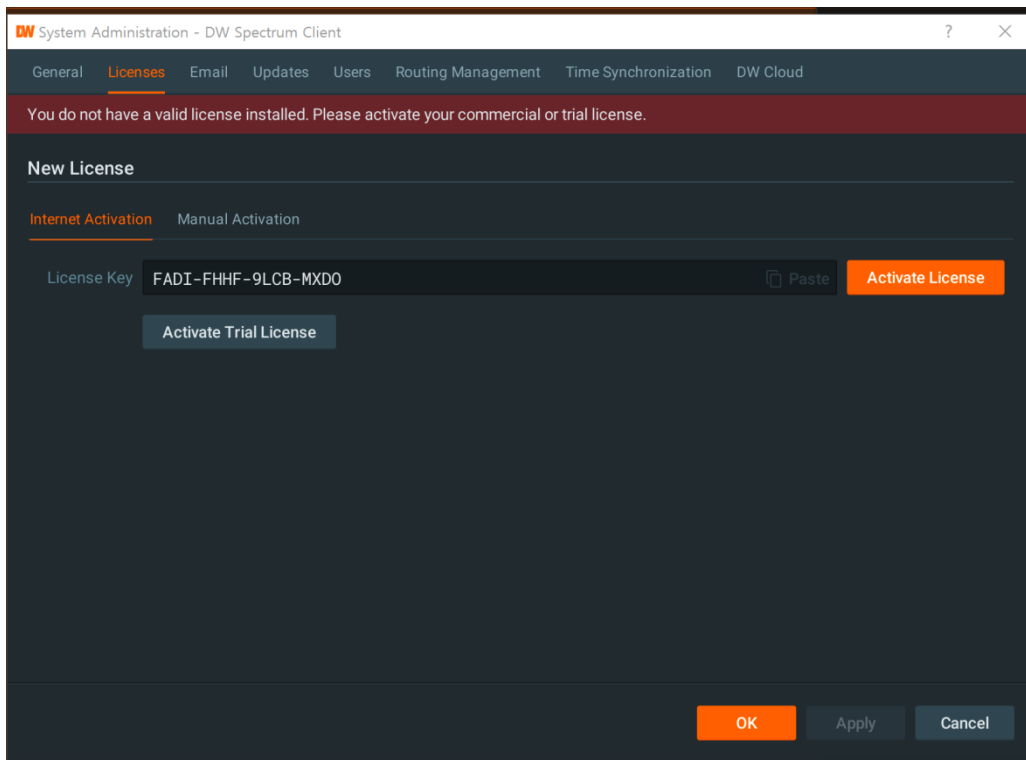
DW System Administration - DW Spectrum Client

?

General Licenses Email Updates Users Routing Management Time Synchronization DW Cloud

You do not have a valid license installed. Please activate your commercial or trial license.

New License

Internet Activation Manual Activation

License Key FADI-FHHF-9LCB-MXDO Paste Activate License

Activate Trial License

OK Apply Cancel